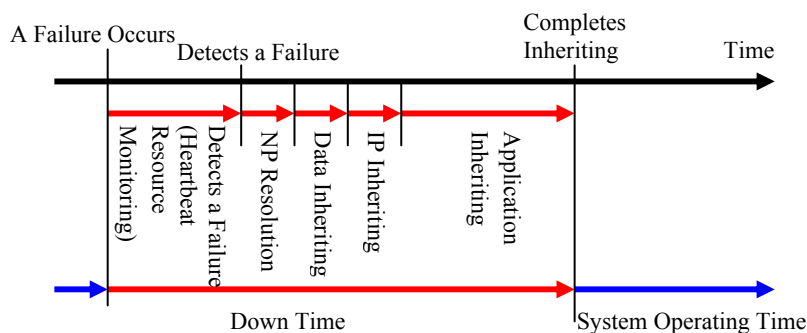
A Failure Occurs

Detects a Failure

Completes Inheriting

Time

Detects a Failure (Heartbeat Resource Monitoring)

NP Resolution

Data Inheriting

IP Inheriting

Application Inheriting

Down Time

System Operating Time